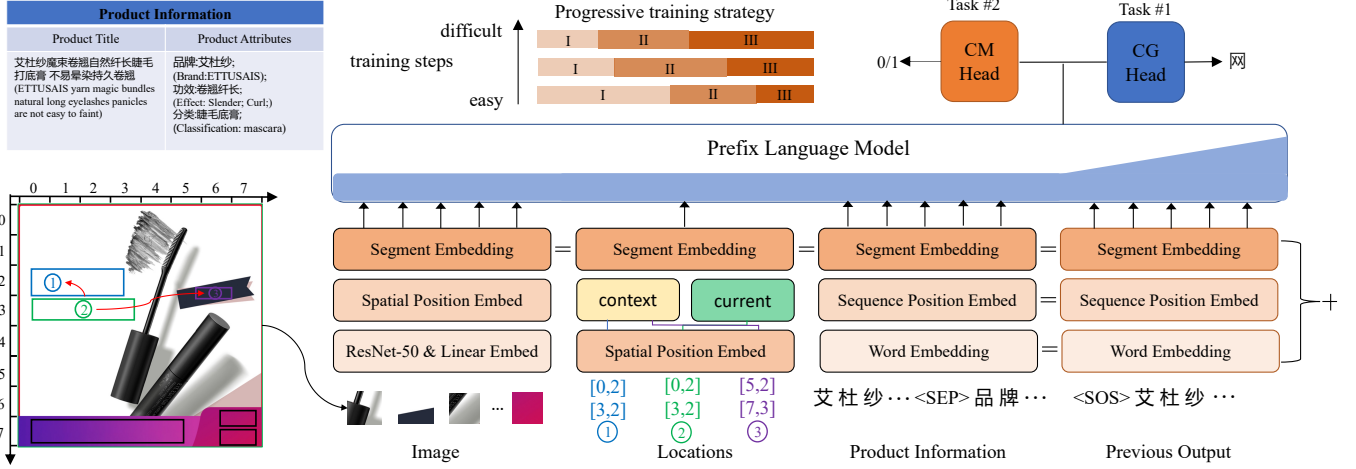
Product Information

| Product Title | Product Attributes |
|---|---|
| 艾杜纱魔束卷翘自然纤长睫毛打底膏 不易晕染持久卷翘 (ETTUSAIS yarn magic bundles natural long eyelashes panicles are not easy to faint) | 品牌:艾杜纱; (Brand:ETTUSAIS); 功效:卷翘纤长; (Effect: Slender; Curl;) 分类:睫毛底膏; (Classification: mascara) |

0 1 2 3 4 5 6 7
0 1 2 3 4 5 6 7

①
②
③

difficult
training steps
easy

Progressive training strategy
I II III
I II III
I II III

Task #2
CM Head
0/1

Task #1
CG Head
网

Prefix Language Model

Segment Embedding = Segment Embedding = Segment Embedding = Segment Embedding

Spatial Position Embed
ResNet-50 & Linear Embed

context current
Spatial Position Embed

Sequence Position Embed = Sequence Position Embed
Word Embedding = Word Embedding

+

...

[0,2] [3,2] ①
[0,2] [3,2] ②
[5,2] [7,3] ③

艾 杜 纱 · · · <SEP> 品 牌 · · ·
<SOS> 艾 杜 纱 · · ·

Image
Locations
Product Information
Previous Output